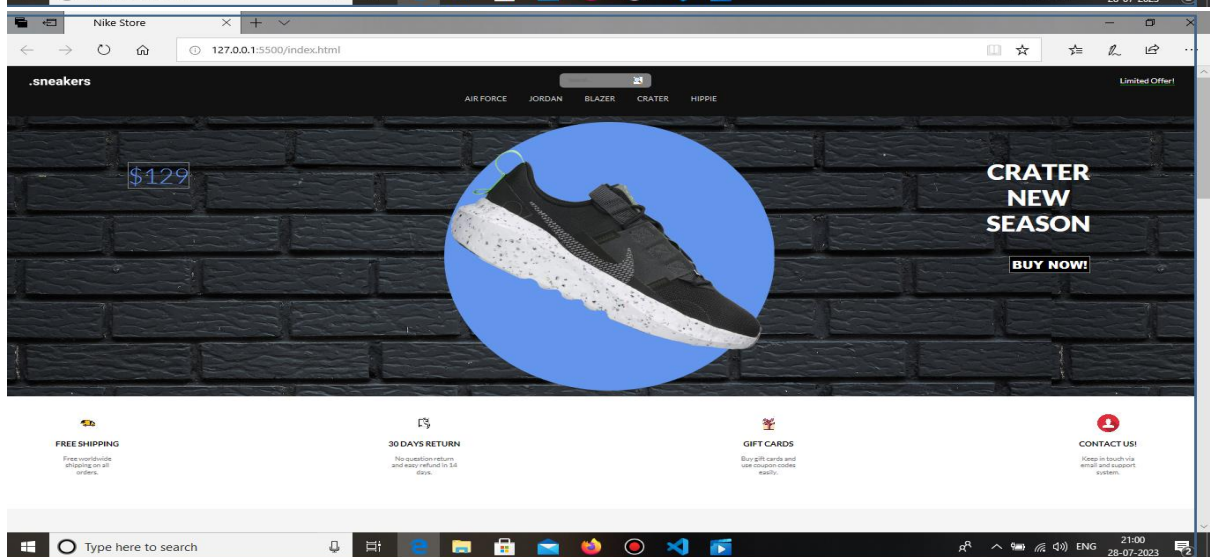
Nike Store

127.0.0.1:5500/index.html

.sneakers

AIR FORCE JORDAN BLAZER CRATER HIPPIE

Limited Offer!

$129

CRATER NEW SEASON

BUY NOW!

FREE SHIPPING

Free worldwide shipping on all orders.

30 DAYS RETURN

No question return and easy refund in 14 days.

GIFT CARDS

Buy gift cards and use coupon codes easily.

CONTACT US!

Keep in touch via email and support system.

Type here to search

ENG 21:00 28-07-2023